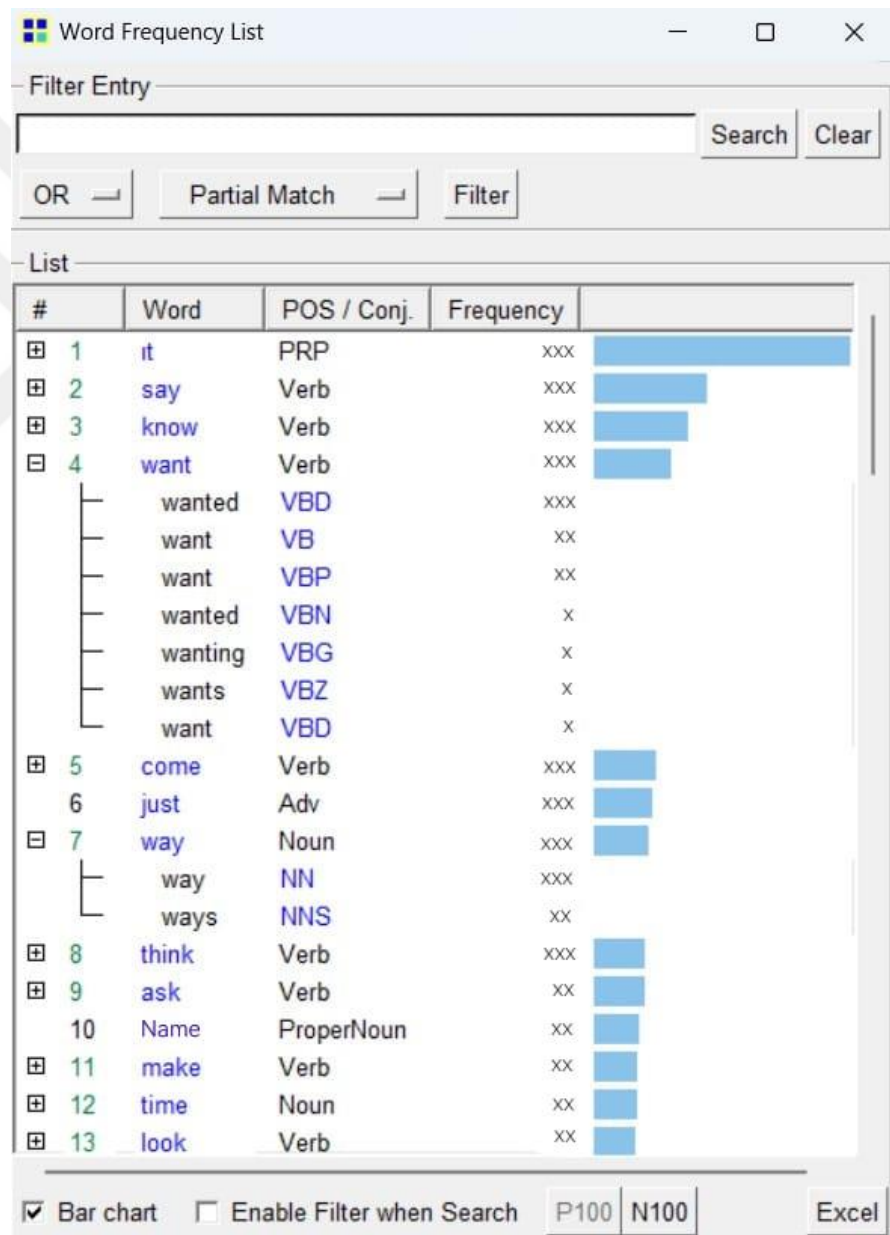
Word Frequency List

Filter Entry

Search Clear

OR

Partial Match

Filter

List

| # | Word | POS / Conj. | Frequency |
|---|---|---|---|
| 1 | it | PRP | xxx |
| 2 | say | Verb | xxx |
| 3 | know | Verb | xxx |
| 4 | want | Verb | xxx |
| | wanted | VBD | xxx |
| | want | VB | xx |
| | want | VBP | xx |
| | wanted | VBN | x |
| | wanting | VBG | x |
| | wants | VBZ | x |
| | want | VBD | x |
| 5 | come | Verb | xxx |
| 6 | just | Adv | xxx |
| 7 | way | Noun | xxx |
| | way | NN | xxx |
| | ways | NNS | xx |
| 8 | think | Verb | xxx |
| 9 | ask | Verb | xx |
| 10 | Name | ProperNoun | xx |
| 11 | make | Verb | xx |
| 12 | time | Noun | xx |
| 13 | look | Verb | xx |

Bar chart

Enable Filter when Search

P100 N100

Excel